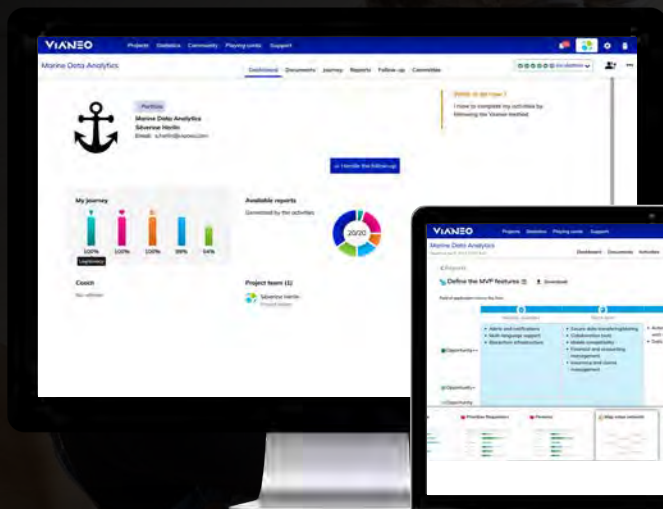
VIANEO Projects Statistics Community Playing cards Support

Marine Data Analytics

Dashboard Documents Journey Reports Follow-up Committee

Portfolio

Marine Data Analytics
Séverine Herlin
Email: s.herlin@vianeo.com

What to do now ?
I have to complete my activities by following the Vianeo method

Handle the follow-up

My journey

100% 100% 100% 99% 54%

Legitimacy

Available reports
Generated by the activities

20/20

Coach
No referrer

Project team (1)
Séverine Herlin

VIANEO Projects Statistics Playing cards Support

Marine Data Analytics

Dashboard Documents Activities

Define the MVP features

Download

Alerts and notifications
Multi-language support
Blockchain infrastructure

Ensure data transfer/updating
Collaboration tools
Mobile compatibility
Financial and accounting management
Inventory and stock management

Opportunity

Opportunity

Opportunity

Priorities Regulatory

Persona

Map value network